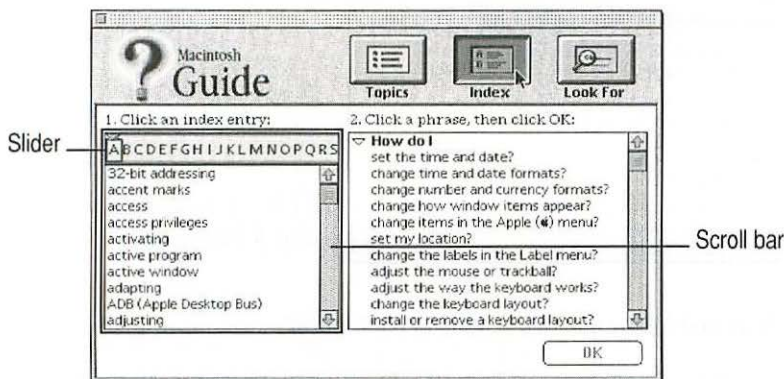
Macintosh Guide

Topics

Index

Look For

1. Click an index entry:

Slider

ABCDEFGHIJKLMNOPQRS

32-bit addressing
accent marks
access
access privileges
activating
active program
active window
adapting
ADB (Apple Desktop Bus)
adjusting

2. Click a phrase, then click OK:

How do I
set the time and date?
change time and date formats?
change number and currency formats?
change how window items appear?
change items in the Apple () menu?
set my location?
change the labels in the Label menu?
adjust the mouse or trackball?
adjust the way the keyboard works?
change the keyboard layout?
install or remove a keyboard layout?

Scroll bar

OK